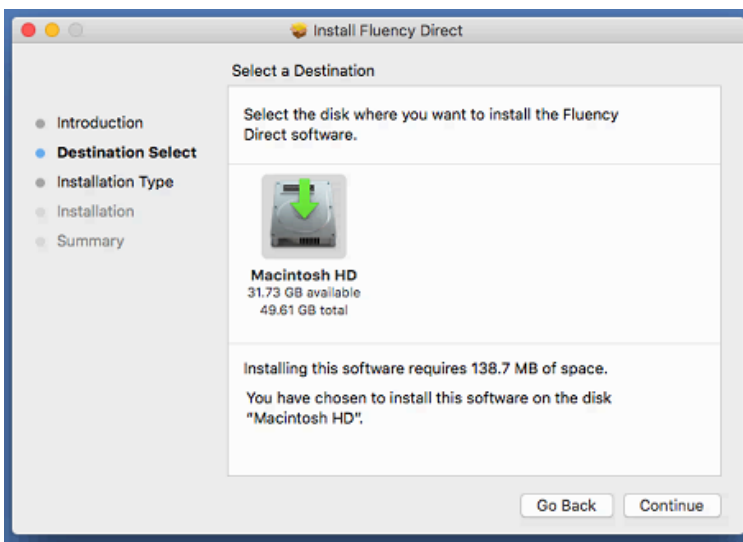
Install Fluency Direct

Select a Destination

Introduction
Destination Select
Installation Type
Installation
Summary

Select the disk where you want to install the Fluency Direct software.

Macintosh HD
31.73 GB available
49.61 GB total

Installing this software requires 138.7 MB of space.

You have chosen to install this software on the disk "Macintosh HD".

Go Back
Continue